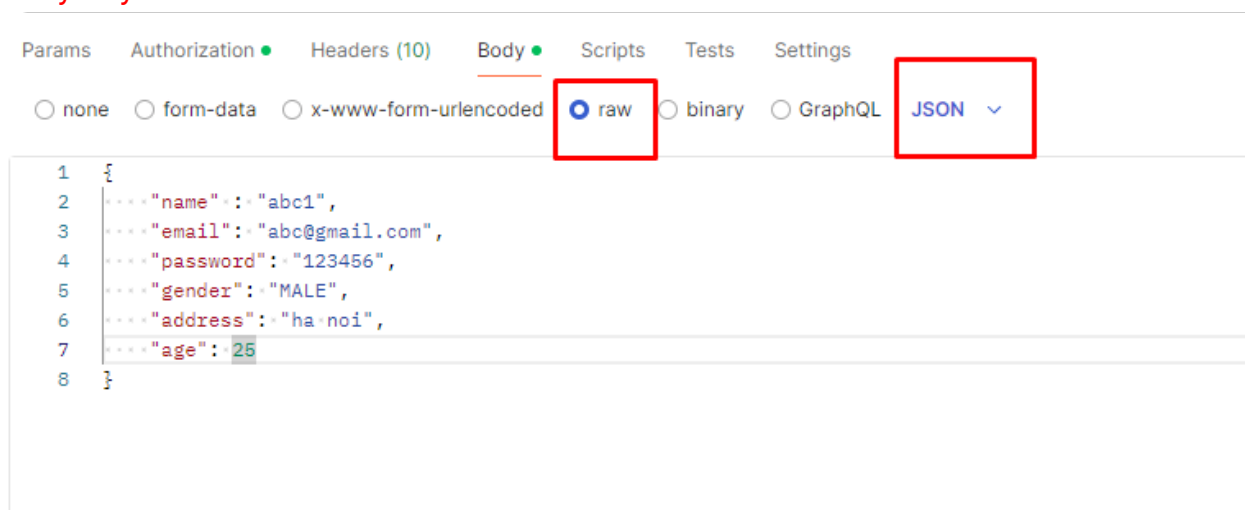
Params Authorization Headers (10) Body Scripts Tests Settings

none form-data x-www-form-urlencoded raw binary GraphQL JSON

1 {
2 "name" : "abc1",
3 "email": "abc@gmail.com",
4 "password": "123456",
5 "gender": "MALE",
6 "address": "ha noi",
7 "age": 25
8 }